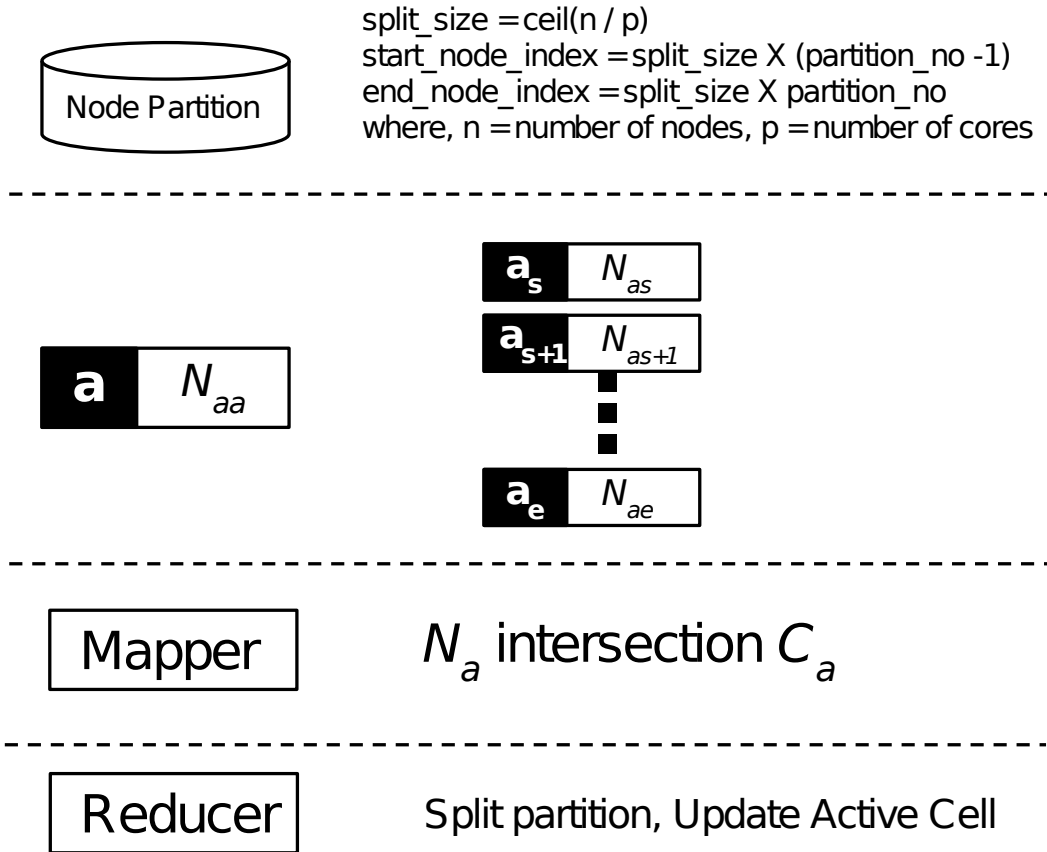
Node Partition

split_size = ceil(n / p)
start_node_index = split_size X (partition_no -1)
end_node_index = split_size X partition_no
where, n = number of nodes, p = number of cores

a $N_{aa}$

$a_s$ $N_{as}$
$a_{s+1}$ $N_{as+1}$
$a_e$ $N_{ae}$

Mapper

$N_a$ intersection $C_a$

Reducer

Split partition, Update Active Cell